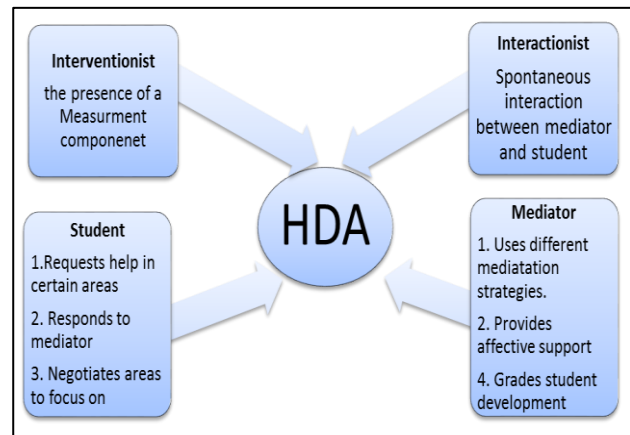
Interventionist
the presence of a Measurment componenet

Interactionist
Spontaneous interaction between mediator and student

HDA

Student
1.Requests help in certain areas
2. Responds to mediator
3. Negotiates areas to focus on

Mediator
1. Uses different mediatation strategies.
2. Provides affective support
4. Grades student development